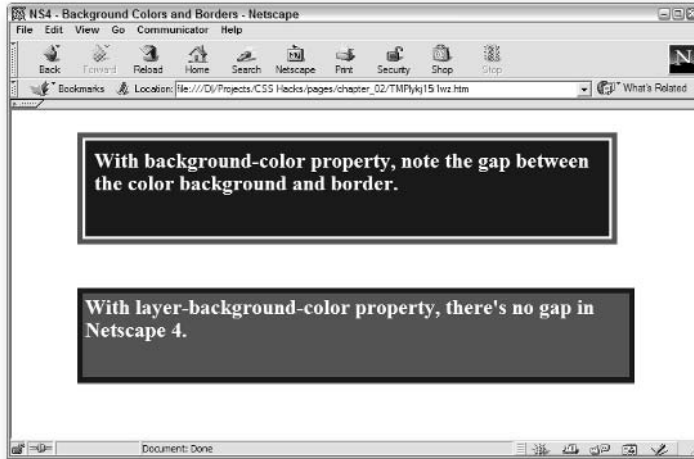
NS4 - Background Colors and Borders - Netscape

File Edit View Go Communicator Help

Back Forward Reload Home Search Netscape Print Security Shop Stop

Bookmarks Location: file:///D|/Projects/CSS Hacks/pages/chapter_02/TMPlykj151wz.htm What's Related

With background-color property, note the gap between the color background and border.

With layer-background-color property, there's no gap in Netscape 4.

Document: Done